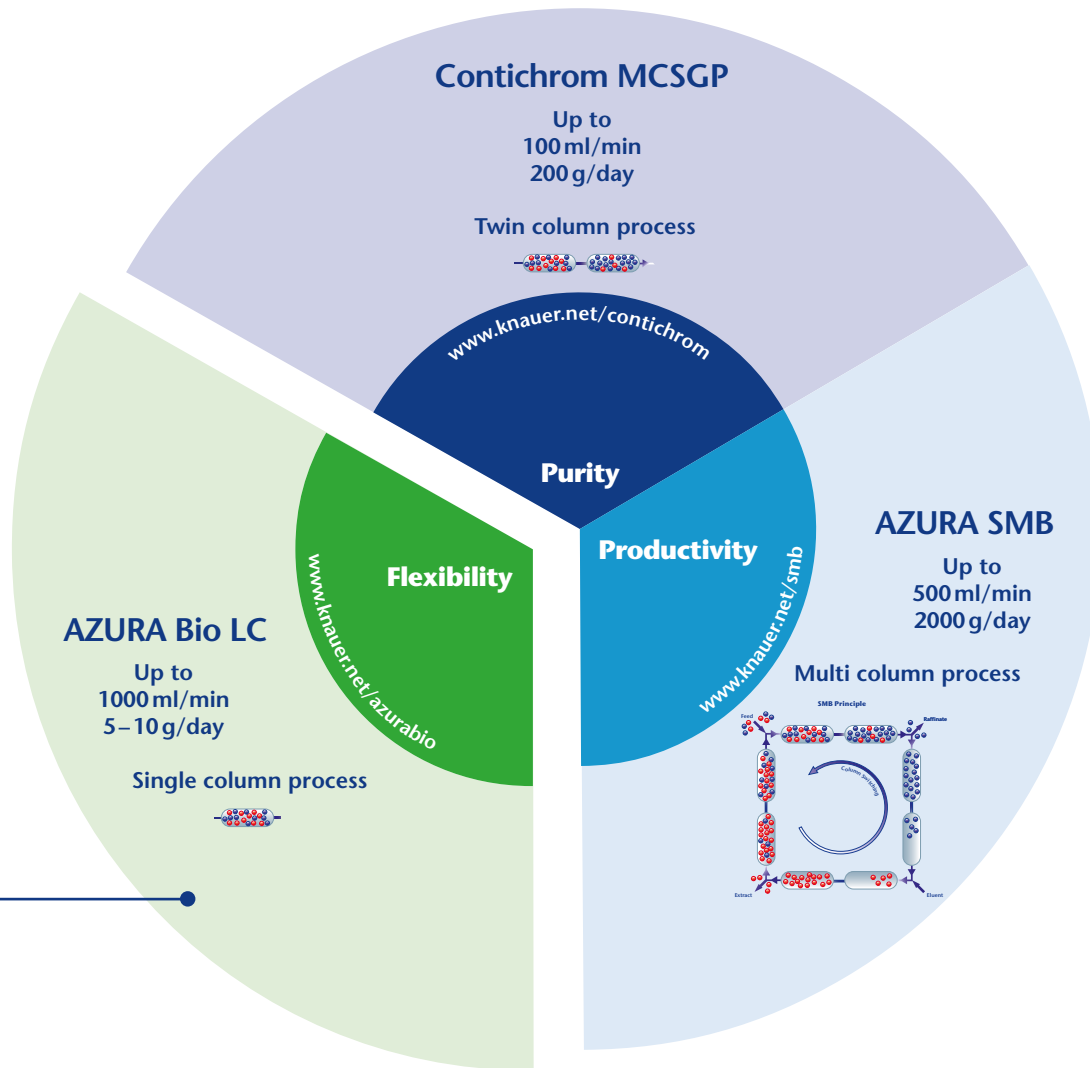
Contichrom MCSGP

Up to
100 ml/min
200 g/day

Twin column process

www.knauer.net/contichrom

Purity

Flexibility

www.knauer.net/azurabio

AZURA Bio LC

Up to
1000 ml/min
5 – 10 g/day

Single column process

Productivity

www.knauer.net/smb

AZURA SMB

Up to
500 ml/min
2000 g/day

Multi column process

SMB Principle

Feed

Raffinate

Column switching

Extract

Eluent